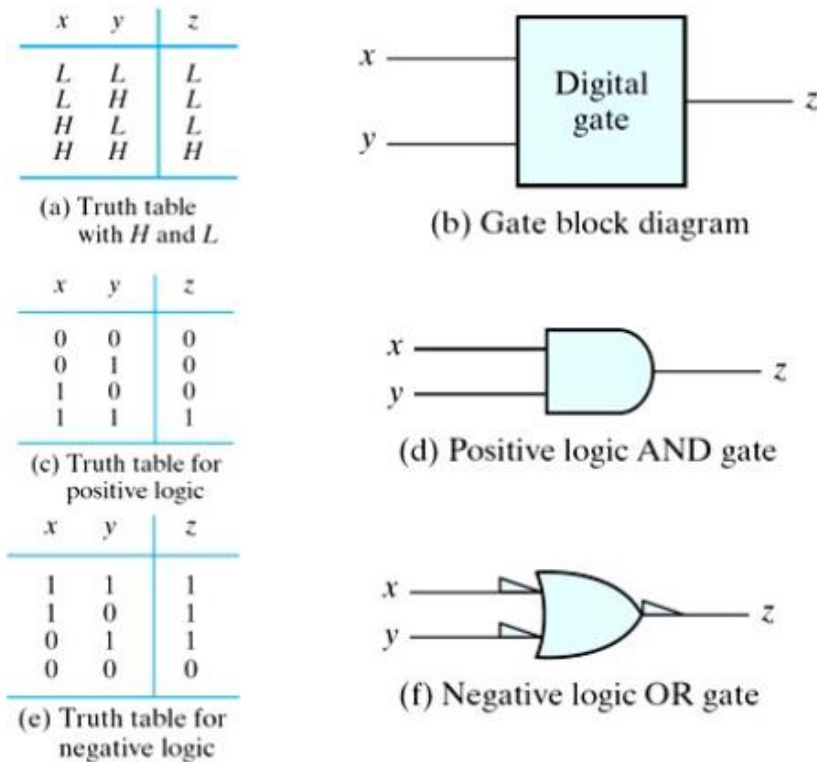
| $x$ | $y$ | $z$ |
|---|---|---|
| $L$ | $L$ | $L$ |
| $L$ | $H$ | $L$ |
| $H$ | $L$ | $L$ |
| $H$ | $H$ | $H$ |

(a) Truth table with $H$ and $L$

$x$
$y$
Digital gate
$z$

(b) Gate block diagram

| $x$ | $y$ | $z$ |
|---|---|---|
| 0 | 0 | 0 |
| 0 | 1 | 0 |
| 1 | 0 | 0 |
| 1 | 1 | 1 |

(c) Truth table for positive logic

$x$
$y$
$z$

(d) Positive logic AND gate

| $x$ | $y$ | $z$ |
|---|---|---|
| 1 | 1 | 1 |
| 1 | 0 | 1 |
| 0 | 1 | 1 |
| 0 | 0 | 0 |

(e) Truth table for negative logic

$x$
$y$
$z$

(f) Negative logic OR gate